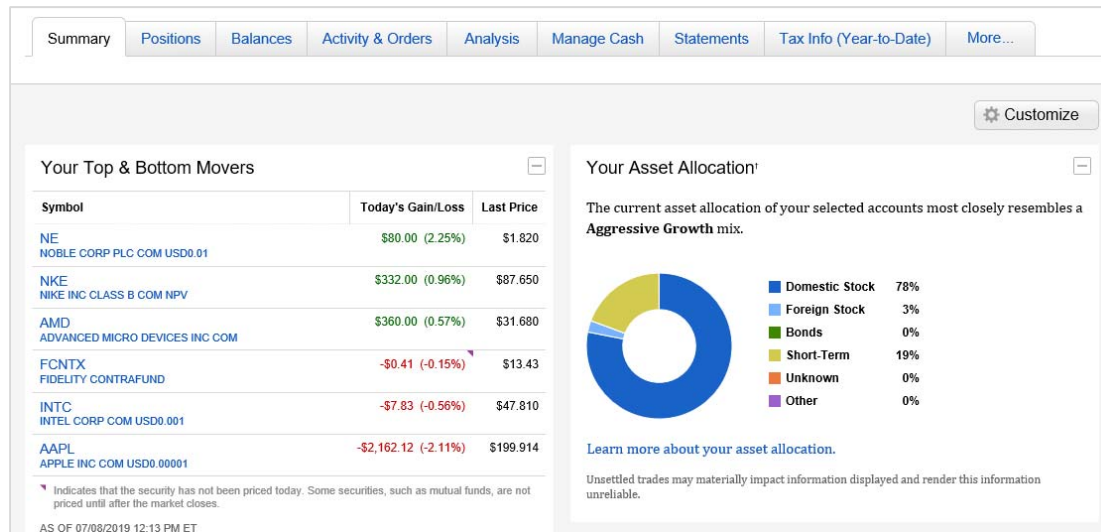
Summary | Positions | Balances | Activity & Orders | Analysis | Manage Cash | Statements | Tax Info (Year-to-Date) | More...

Customize

Your Top & Bottom Movers

| Symbol | Today's Gain/Loss | Last Price |
|---|---|---|
| NE NOBLE CORP PLC COM USD0.01 | \$80.00 (2.25%) | \$1.820 |
| NKE NIKE INC CLASS B COM NPV | \$332.00 (0.96%) | \$87.650 |
| AMD ADVANCED MICRO DEVICES INC COM | \$360.00 (0.57%) | \$31.680 |
| FCNTX FIDELITY CONTRAFUND | -\$0.41 (-0.15%) | \$13.43 |
| INTC INTEL CORP COM USD0.001 | -\$7.83 (-0.56%) | \$47.810 |
| AAPL APPLE INC COM USD0.00001 | -\$2,162.12 (-2.11%) | \$199.914 |

Indicates that the security has not been priced today. Some securities, such as mutual funds, are not priced until after the market closes.

AS OF 07/08/2019 12:13 PM ET

Your Asset Allocation†

The current asset allocation of your selected accounts most closely resembles a Aggressive Growth mix.

Domestic Stock 78%
Foreign Stock 3%
Bonds 0%
Short-Term 19%
Unknown 0%
Other 0%

Learn more about your asset allocation.

Unsettled trades may materially impact information displayed and render this information unreliable.